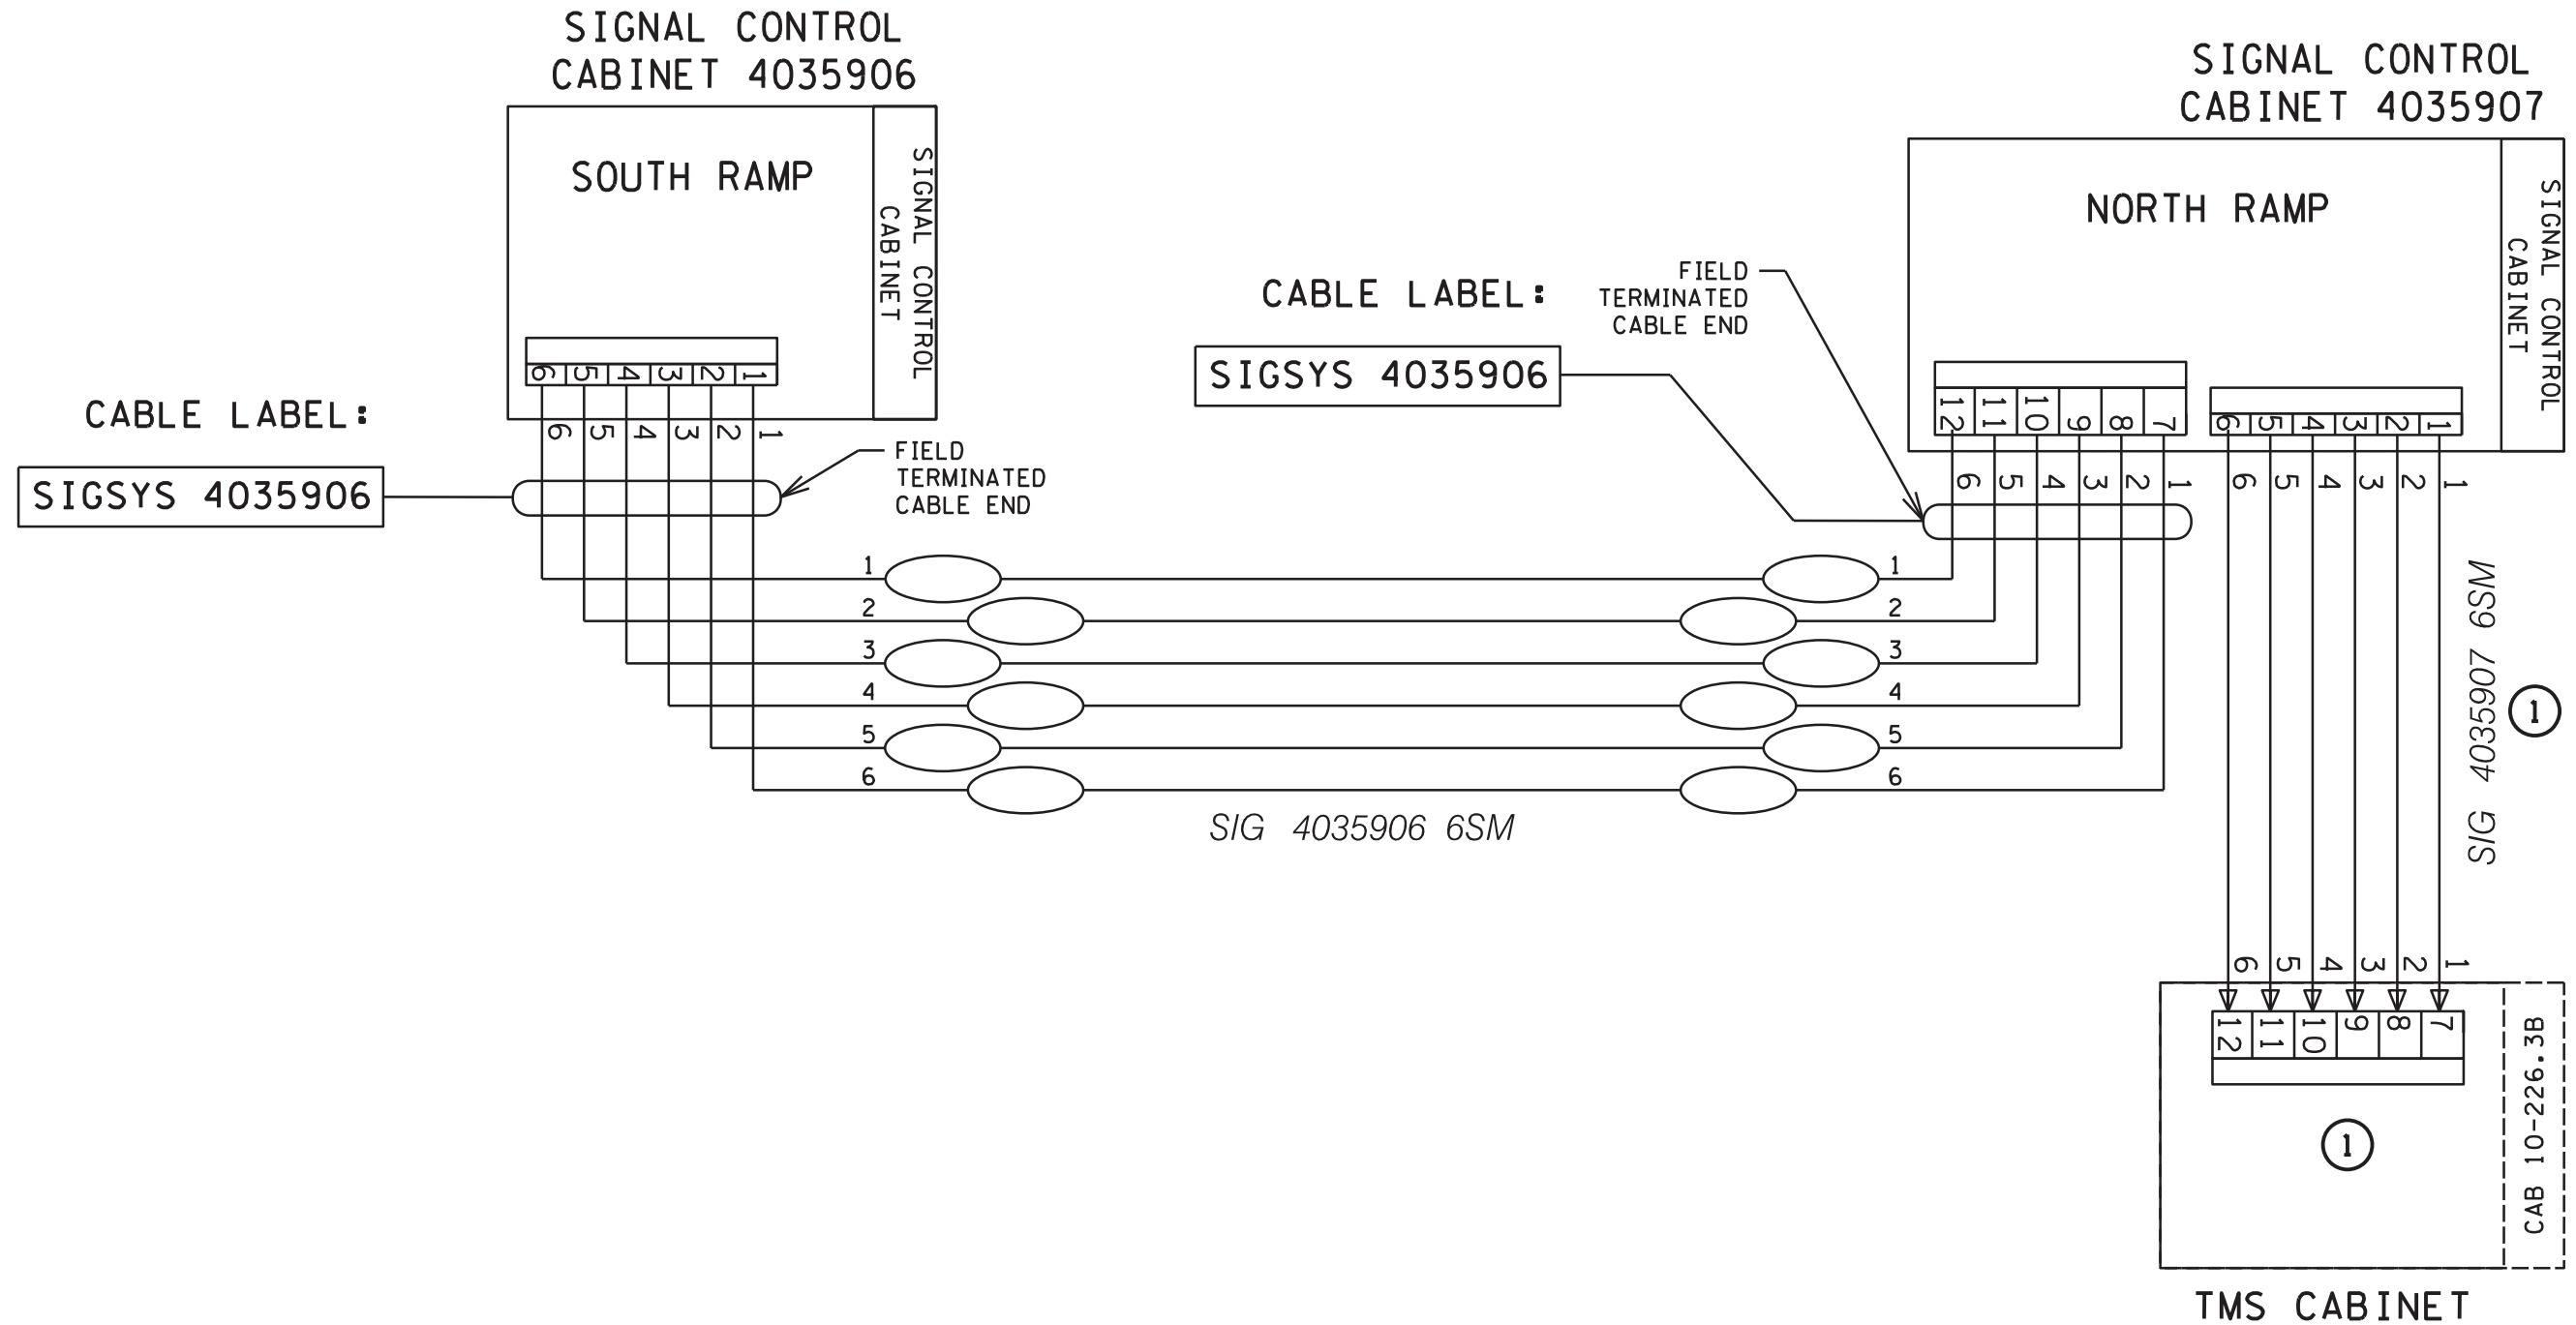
SIGNAL CONTROL CABINET 4035906

SOUTH RAMP

SIGNAL CONTROL CABINET

6 5 4 3 2 1

6 5 4 3 2 1

CABLE LABEL:

SIGSYS 4035906

FIELD TERMINATED CABLE END

1
2
3
4
5
6

SIG 4035906 6SM

CABLE LABEL:

SIGSYS 4035906

FIELD TERMINATED CABLE END

SIGNAL CONTROL CABINET 4035907

NORTH RAMP

SIGNAL CONTROL CABINET

12 11 10 9 8 7

6 5 4 3 2 1

6 5 4 3 2 1

6 5 4 3 2 1

1
2
3
4
5
6

SIG 4035907 6SM

1

6 5 4 3 2 1

12 11 10 9 8 7

1

CAB 10-226.3B

TMS CABINET